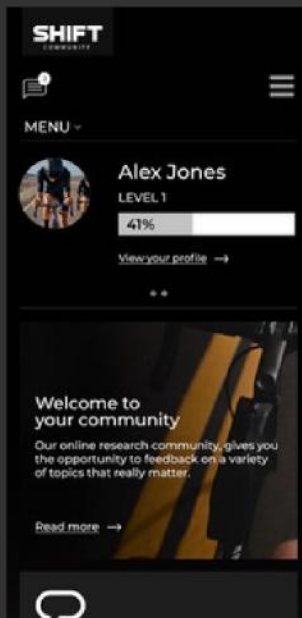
SHIFT
COMMUNITY

2

MENU

Alex Jones
LEVEL 1
41%
View your profile →

Welcome to your community
Our online research community, gives you the opportunity to feedback on a variety of topics that really matter.

Read more →